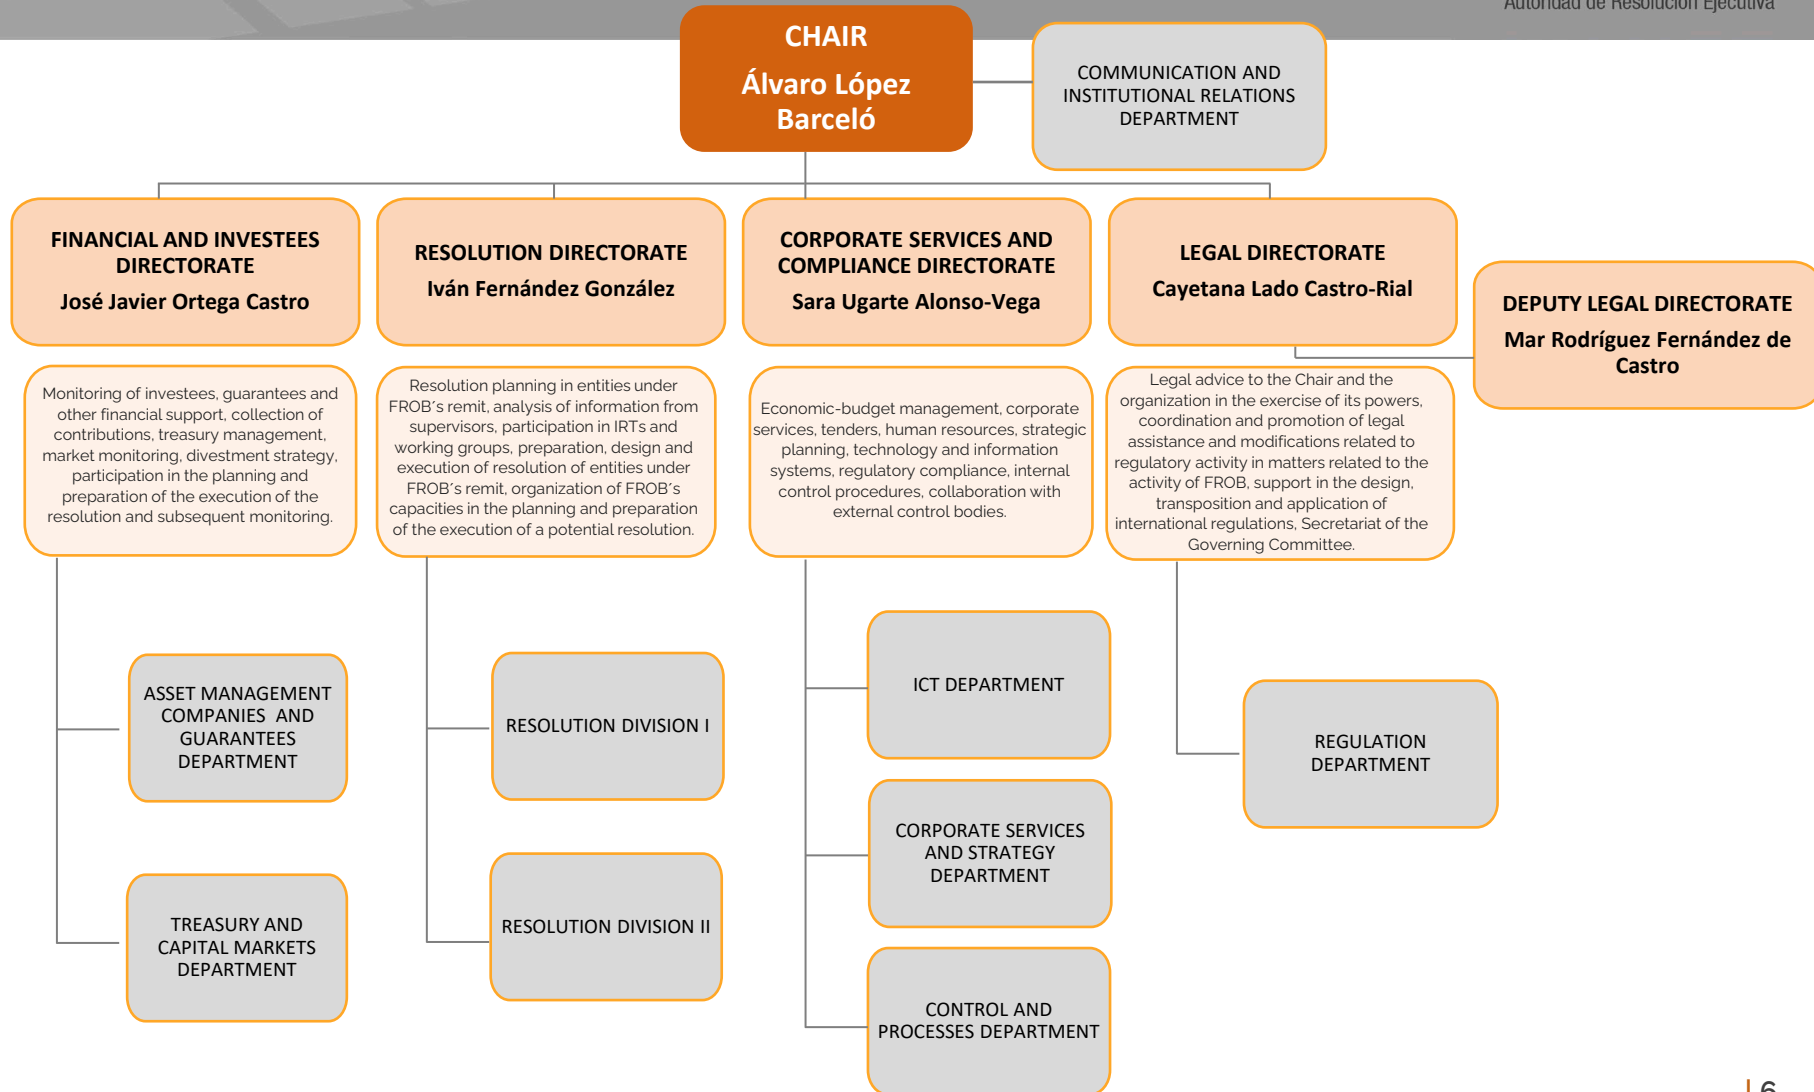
Autoridad de Resolución Ejecutiva

CHAIR
Álvaro López Barceló

COMMUNICATION AND INSTITUTIONAL RELATIONS DEPARTMENT

FINANCIAL AND INVESTEES DIRECTORATE
José Javier Ortega Castro

Monitoring of investees, guarantees and other financial support, collection of contributions, treasury management, market monitoring, divestment strategy, participation in the planning and preparation of the execution of the resolution and subsequent monitoring.

ASSET MANAGEMENT COMPANIES AND GUARANTEES DEPARTMENT

TREASURY AND CAPITAL MARKETS DEPARTMENT

RESOLUTION DIRECTORATE
Iván Fernández González

Resolution planning in entities under FROB´s remit, analysis of information from supervisors, participation in IRTs and working groups, preparation, design and execution of resolution of entities under FROB´s remit, organization of FROB´s capacities in the planning and preparation of the execution of a potential resolution.

RESOLUTION DIVISION I

RESOLUTION DIVISION II

CORPORATE SERVICES AND COMPLIANCE DIRECTORATE
Sara Ugarte Alonso-Vega

Economic-budget management, corporate services, tenders, human resources, strategic planning, technology and information systems, regulatory compliance, internal control procedures, collaboration with external control bodies.

ICT DEPARTMENT

CORPORATE SERVICES AND STRATEGY DEPARTMENT

CONTROL AND PROCESSES DEPARTMENT

LEGAL DIRECTORATE
Cayetana Lado Castro-Rial

Legal advice to the Chair and the organization in the exercise of its powers, coordination and promotion of legal assistance and modifications related to regulatory activity in matters related to the activity of FROB, support in the design, transposition and application of international regulations, Secretariat of the Governing Committee.

REGULATION DEPARTMENT

DEPUTY LEGAL DIRECTORATE
Mar Rodríguez Fernández de Castro

6